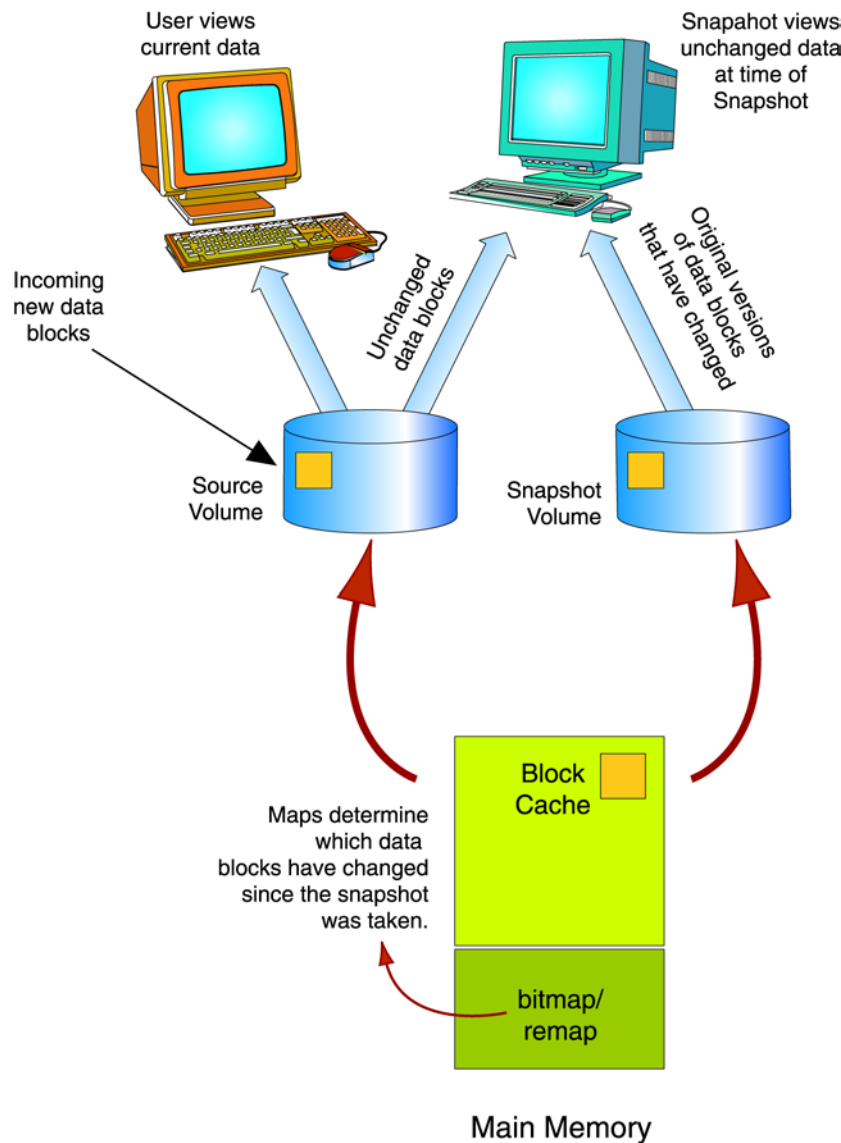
User views current data

Snapahot views unchanged data at time of Snapshot

Incoming new data blocks

Unchanged data blocks

Original versions of data blocks that have changed

Source Volume

Snapshot Volume

Block Cache

Maps determine which data blocks have changed since the snapshot was taken.

bitmap/ remap

Main Memory